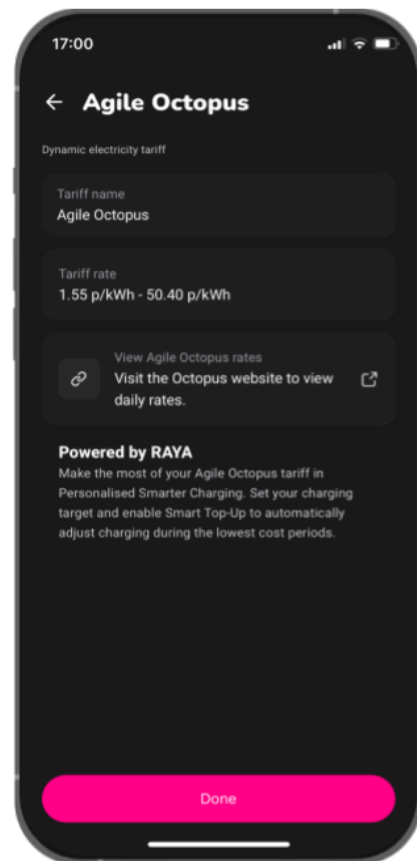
17:00

← Agile Octopus

Dynamic electricity tariff

Tariff name
Agile Octopus

Tariff rate
1.55 p/kWh - 50.40 p/kWh

View Agile Octopus rates
Visit the Octopus website to view daily rates.

Powered by RAYA
Make the most of your Agile Octopus tariff in Personalised Smarter Charging. Set your charging target and enable Smart Top-Up to automatically adjust charging during the lowest cost periods.

Done